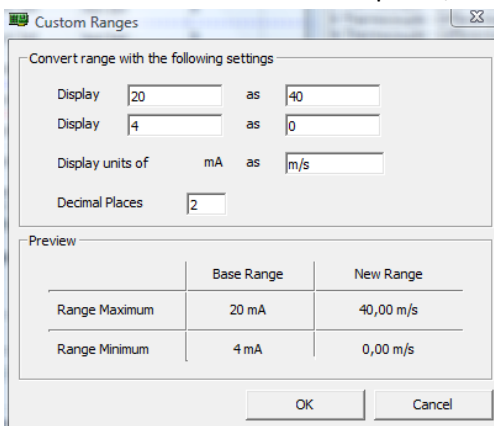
Custom Ranges

Convert range with the following settings

Display 20 as 40
Display 4 as 0

Display units of mA as m/s

Decimal Places 2

Preview

| | Base Range | New Range |
|---|---|---|
| Range Maximum | 20 mA | 40,00 m/s |
| Range Minimum | 4 mA | 0,00 m/s |

OK Cancel